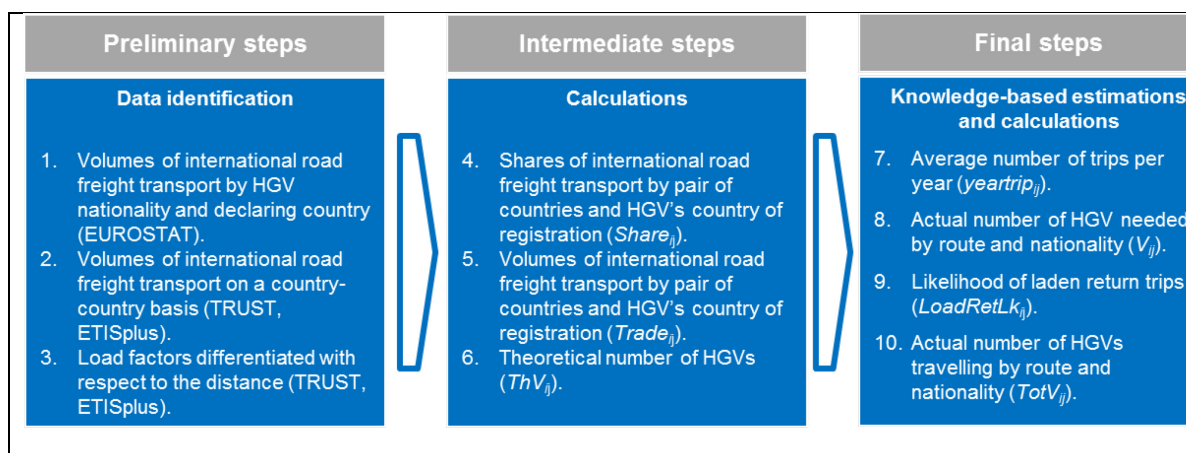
Preliminary steps

Data identification

1. Volumes of international road freight transport by HGV nationality and declaring country (EUROSTAT).
2. Volumes of international road freight transport on a country-country basis (TRUST, ETISplus).
3. Load factors differentiated with respect to the distance (TRUST, ETISplus).

Intermediate steps

Calculations

4. Shares of international road freight transport by pair of countries and HGV's country of registration ($Share_{ij}$).
5. Volumes of international road freight transport by pair of countries and HGV's country of registration ($Trade_{ij}$).
6. Theoretical number of HGVs ($ThV_{ij}$).

Final steps

Knowledge-based estimations and calculations

7. Average number of trips per year ($yeartrip_{ij}$).
8. Actual number of HGV needed by route and nationality ($V_{ij}$).
9. Likelihood of laden return trips ($LoadRetLk_{ij}$).
10. Actual number of HGVs travelling by route and nationality ($TotV_{ij}$).